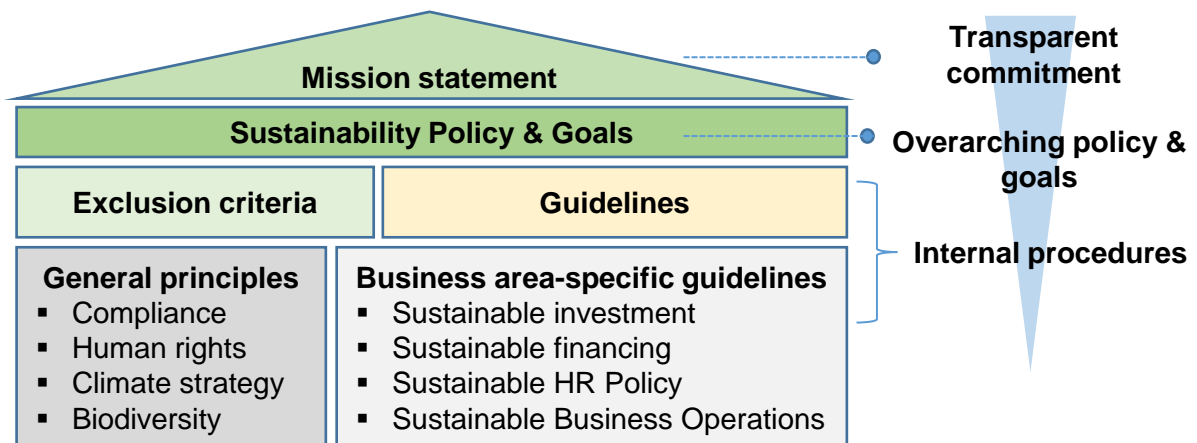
Mission statement

Sustainability Policy & Goals

Exclusion criteria

Guidelines

General principles
- Compliance
- Human rights
- Climate strategy
- Biodiversity

Business area-specific guidelines
- Sustainable investment
- Sustainable financing
- Sustainable HR Policy
- Sustainable Business Operations

Transparent commitment

Overarching policy & goals

Internal procedures